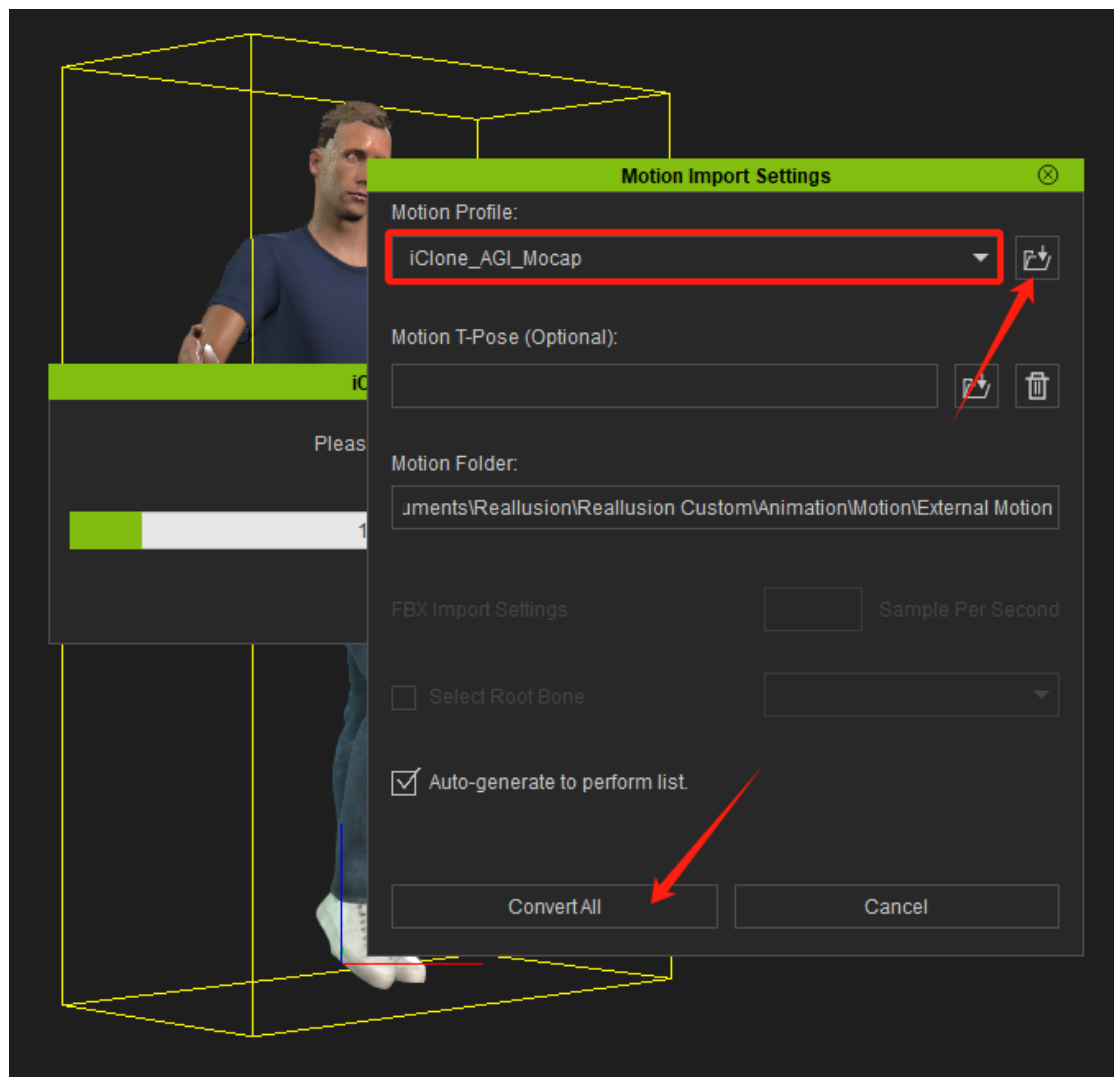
iC

Pleas

1

Motion Import Settings

Motion Profile:

iClone_AGI_Mocap

Motion T-Pose (Optional):

Motion Folder:

uments\Reallusion\Reallusion Custom\Animation\Motion\External Motion

FBX Import Settings

Sample Per Second

Select Root Bone

Auto-generate to perform list.

Convert All

Cancel